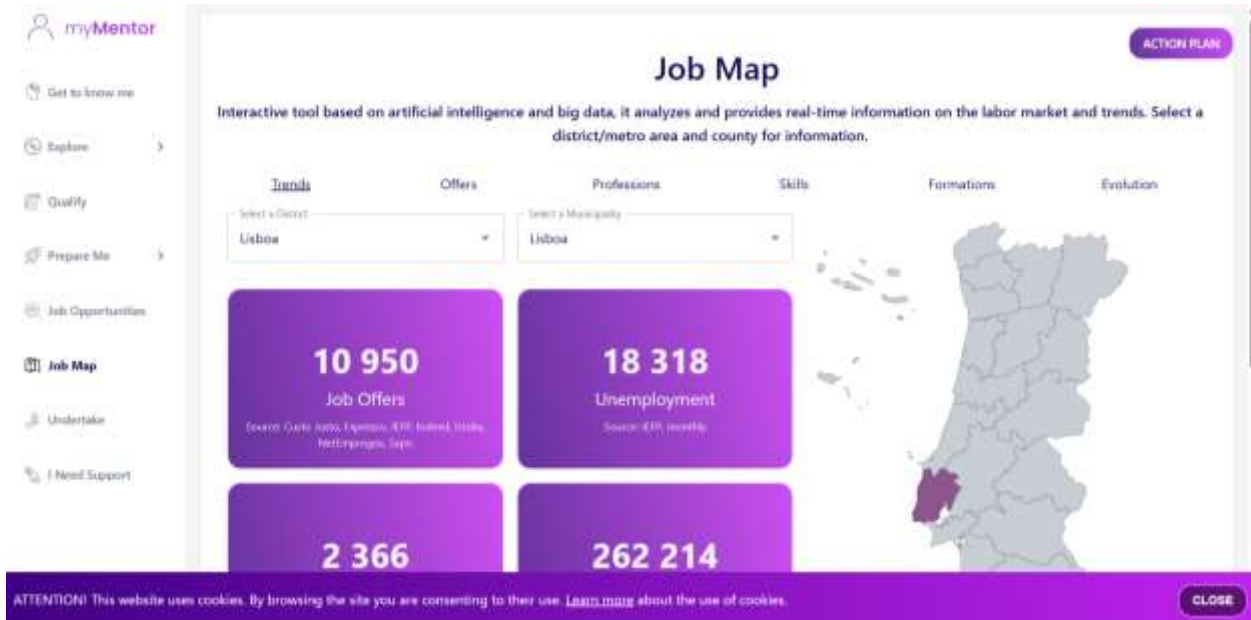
myMentor

Get to know me

Explore

Qualify

Prepare Me

Job Opportunities

Job Map

Undertake

I Need Support

ACTION PLAN

Job Map

Interactive tool based on artificial intelligence and big data, it analyzes and provides real-time information on the labor market and trends. Select a district/metro area and county for information.

Trends Offers Professions Skills Formations Evolution

Select a District
Lisboa

Select a Municipality
Lisboa

10 950
Job Offers
Source: Custo Justo, Expresso, IEFP, Indeed, Istilia, NetEmpregos, Sapo

18 318
Unemployment
Source: IEFP, monthly

2 366

262 214

ATTENTION! This website uses cookies. By browsing the site you are consenting to their use. Learn more about the use of cookies.

CLOSE